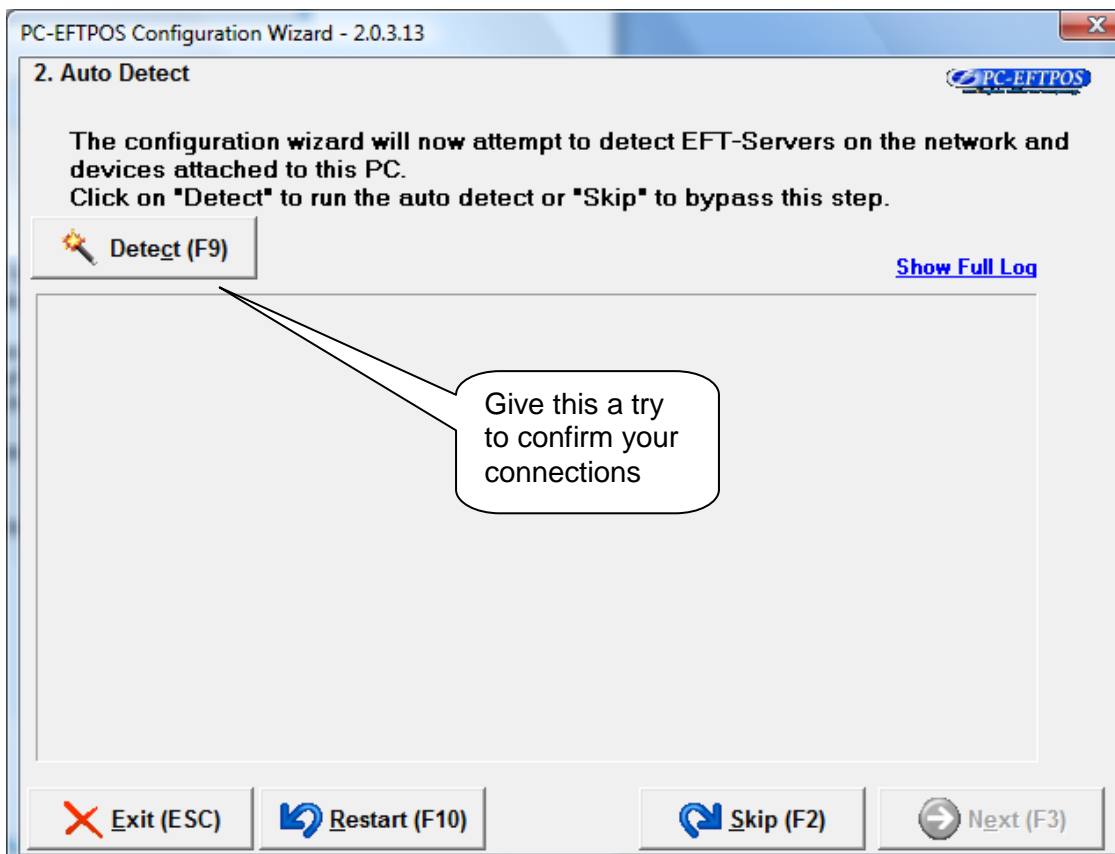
PC-EFTPOS Configuration Wizard - 2.0.3.13

2. Auto Detect

PC-EFTPOS

The configuration wizard will now attempt to detect EFT-Servers on the network and devices attached to this PC.
Click on "Detect" to run the auto detect or "Skip" to bypass this step.

Detect (F9)

Show Full Log

Give this a try to confirm your connections

Exit (ESC)

Restart (F10)

Skip (F2)

Next (F3)